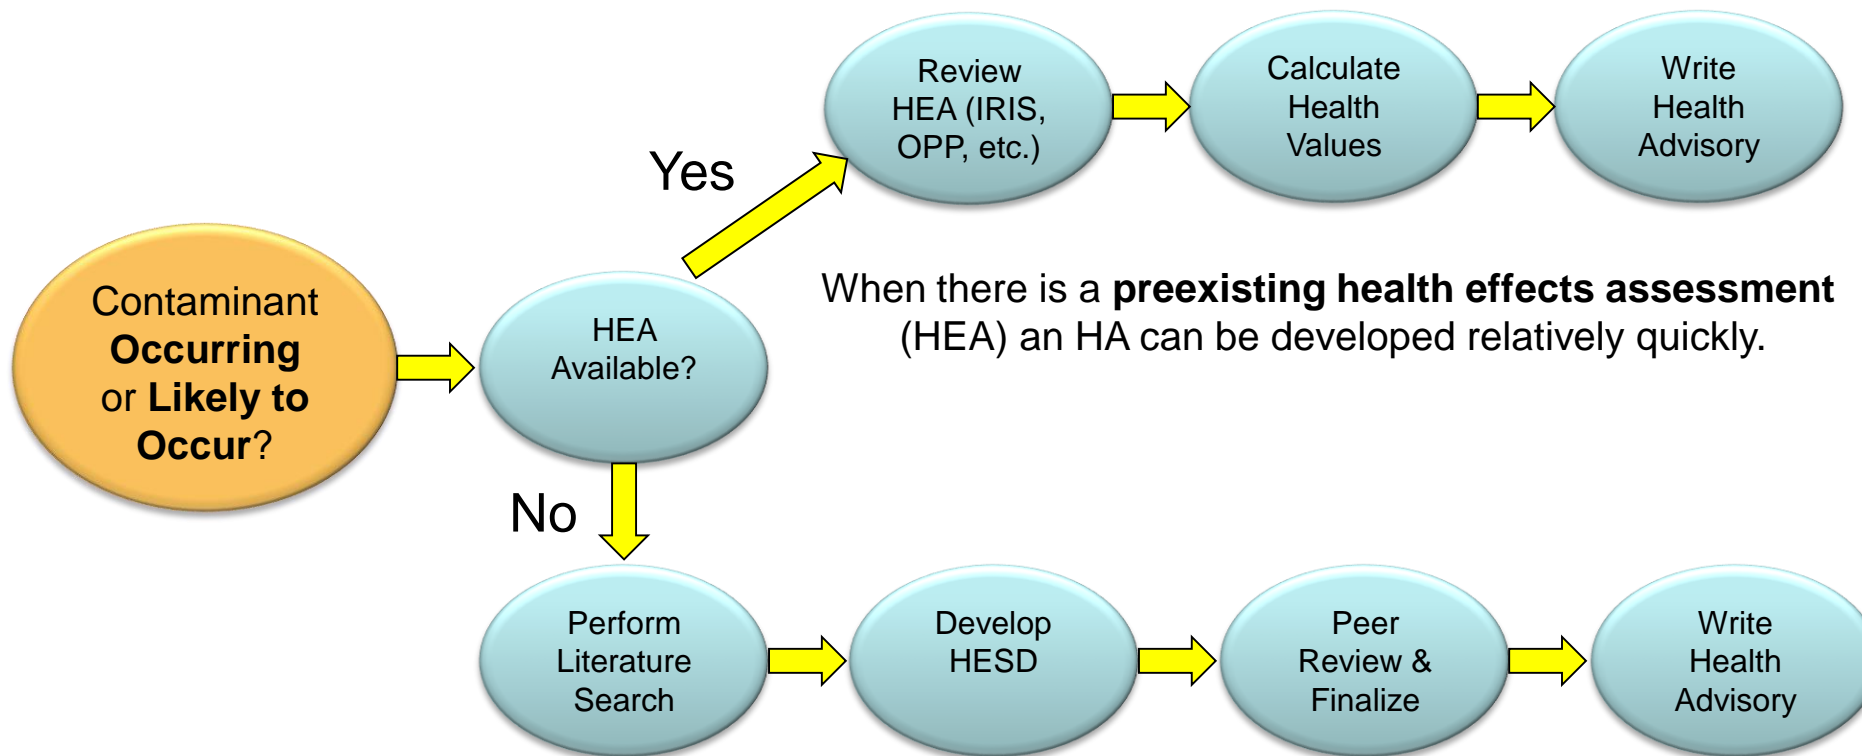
Contaminant **Occurring** or **Likely to Occur**?

HEA Available?

Yes

Review HEA (IRIS, OPP, etc.)

Calculate Health Values

Write Health Advisory

When there is a **preexisting health effects assessment** (HEA) an HA can be developed relatively quickly.

No

Perform Literature Search

Develop HESD

Peer Review & Finalize

Write Health Advisory